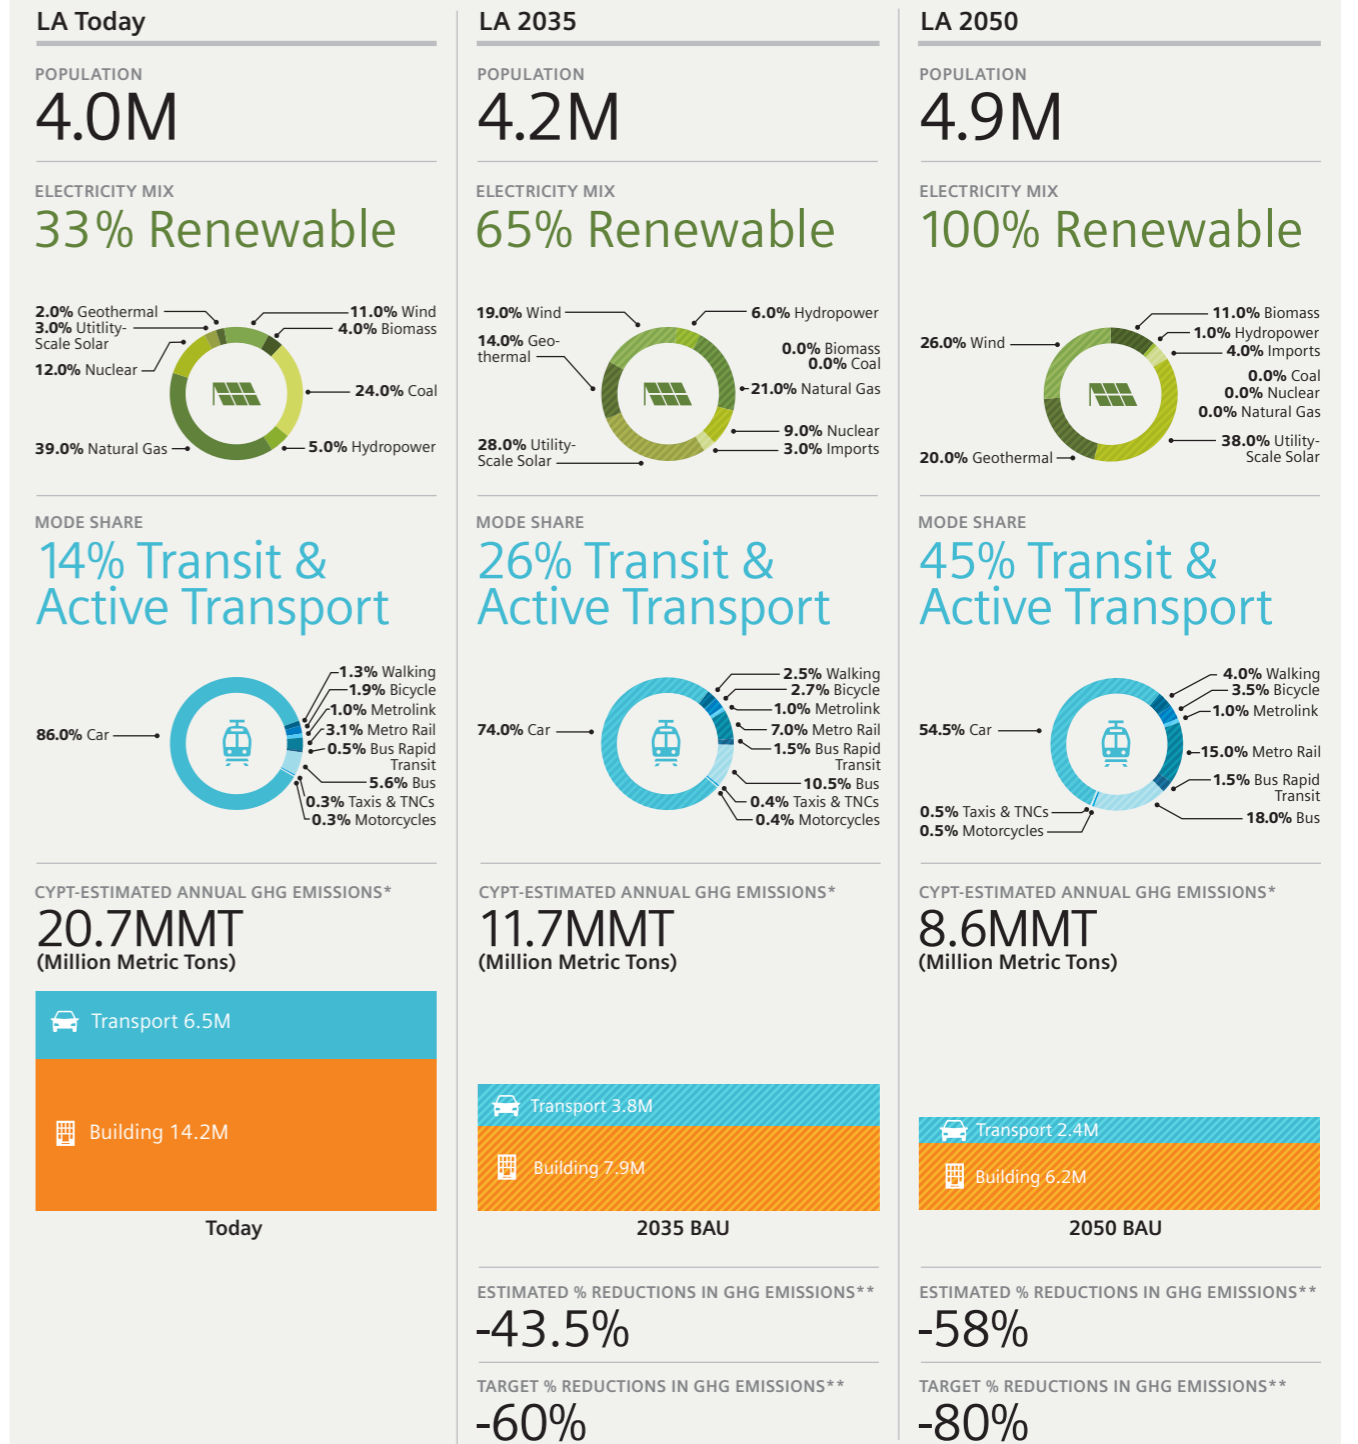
LA Today

POPULATION
4.0M

ELECTRICITY MIX
33% Renewable

2.0% Geothermal
3.0% Utitlity-Scale Solar
12.0% Nuclear
39.0% Natural Gas
11.0% Wind
4.0% Biomass
24.0% Coal
5.0% Hydropower

MODE SHARE
14% Transit & Active Transport

86.0% Car
1.3% Walking
1.9% Bicycle
1.0% Metrolink
3.1% Metro Rail
0.5% Bus Rapid Transit
5.6% Bus
0.3% Taxis & TNCs
0.3% Motorcycles

CYPT-ESTIMATED ANNUAL GHG EMISSIONS*
20.7MMT
(Million Metric Tons)

Transport 6.5M
Building 14.2M
Today

LA 2035

POPULATION
4.2M

ELECTRICITY MIX
65% Renewable

19.0% Wind
14.0% Geo-thermal
28.0% Utility-Scale Solar
6.0% Hydropower
0.0% Biomass
0.0% Coal
21.0% Natural Gas
9.0% Nuclear
3.0% Imports

MODE SHARE
26% Transit & Active Transport

74.0% Car
2.5% Walking
2.7% Bicycle
1.0% Metrolink
7.0% Metro Rail
1.5% Bus Rapid Transit
10.5% Bus
0.4% Taxis & TNCs
0.4% Motorcycles

CYPT-ESTIMATED ANNUAL GHG EMISSIONS*
11.7MMT
(Million Metric Tons)

Transport 3.8M
Building 7.9M
2035 BAU

ESTIMATED % REDUCTIONS IN GHG EMISSIONS**
-43.5%

TARGET % REDUCTIONS IN GHG EMISSIONS**
-60%

LA 2050

POPULATION
4.9M

ELECTRICITY MIX
100% Renewable

26.0% Wind
20.0% Geothermal
11.0% Biomass
1.0% Hydropower
4.0% Imports
0.0% Coal
0.0% Nuclear
0.0% Natural Gas
38.0% Utility-Scale Solar

MODE SHARE
45% Transit & Active Transport

54.5% Car
0.5% Taxis & TNCs
0.5% Motorcycles
4.0% Walking
3.5% Bicycle
1.0% Metrolink
15.0% Metro Rail
1.5% Bus Rapid Transit
18.0% Bus

CYPT-ESTIMATED ANNUAL GHG EMISSIONS*
8.6MMT
(Million Metric Tons)

Transport 2.4M
Building 6.2M
2050 BAU

ESTIMATED % REDUCTIONS IN GHG EMISSIONS**
-58%

TARGET % REDUCTIONS IN GHG EMISSIONS**
-80%